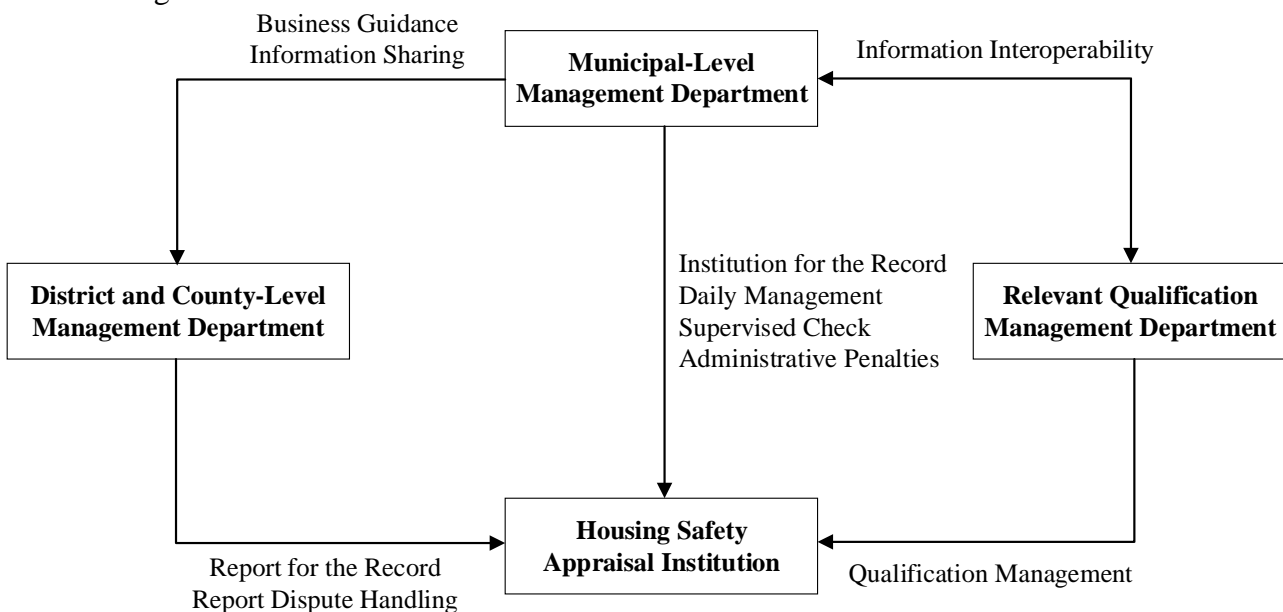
Business Guidance
Information Sharing

Municipal-Level Management Department

Information Interoperability

District and County-Level Management Department

Institution for the Record
Daily Management
Supervised Check
Administrative Penalties

Relevant Qualification Management Department

Housing Safety Appraisal Institution

Report for the Record
Report Dispute Handling

Qualification Management